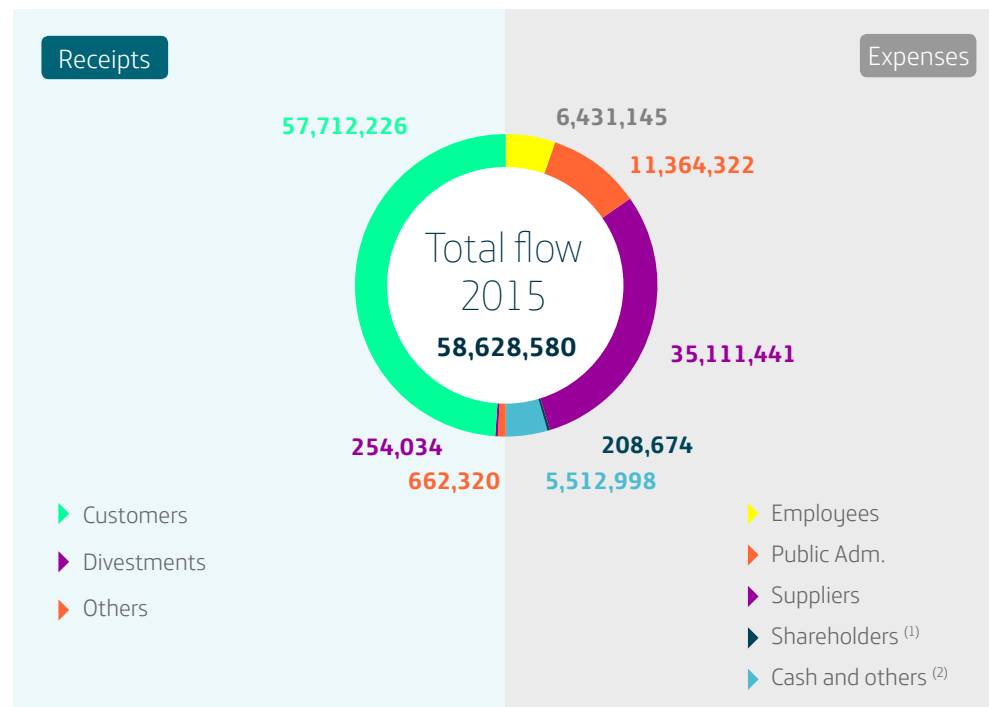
Receipts

Expenses

57,712,226

6,431,145

11,364,322

Total flow 2015

58,628,580

35,111,441

254,034

208,674

662,320

5,512,998

Customers

Divestments

Others

Employees

Public Adm.

Suppliers

Shareholders $^{(1)}$

Cash and others $^{(2)}$